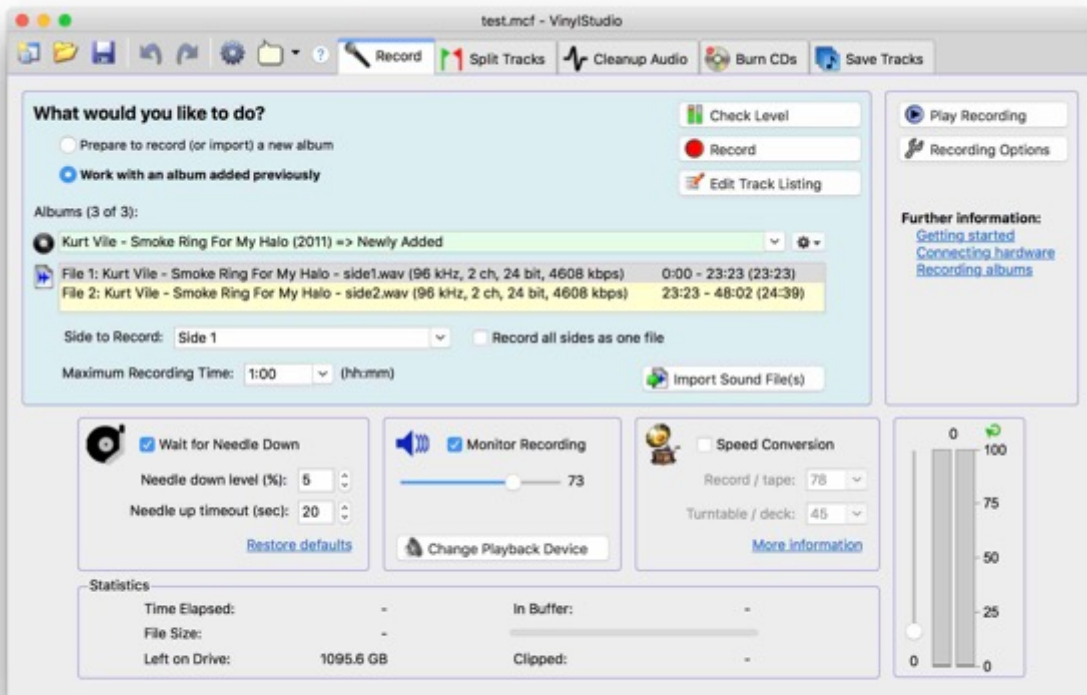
test.mcf - VinylStudio

Record
Split Tracks
Cleanup Audio
Burn CDs
Save Tracks

What would you like to do?
Prepare to record (or import) a new album
Work with an album added previously

Check Level
Record
Edit Track Listing

Play Recording
Recording Options

Further information:
Getting started
Connecting hardware
Recording albums

Albums (3 of 3):
Kurt Vile - Smoke Ring For My Halo (2011) => Newly Added

| File 1: Kurt Vile - Smoke Ring For My Halo - side1.wav (96 kHz, 2 ch, 24 bit, 4608 kbps) | 0:00 - 23:23 (23:23) |
|---|---|
| File 2: Kurt Vile - Smoke Ring For My Halo - side2.wav (96 kHz, 2 ch, 24 bit, 4608 kbps) | 23:23 - 48:02 (24:39) |

Side to Record: Side 1
Record all sides as one file
Maximum Recording Time: 1:00 (hh:mm)
Import Sound File(s)

Wait for Needle Down
Needle down level (%): 5
Needle up timeout (sec): 20
Restore defaults

Monitor Recording
73
Change Playback Device

Speed Conversion
Record / tape: 78
Turntable / deck: 45
More information

0
100
75
50
25
0
0

Statistics
Time Elapsed: -
File Size: -
Left on Drive: 1095.6 GB
In Buffer: -
Clipped: -